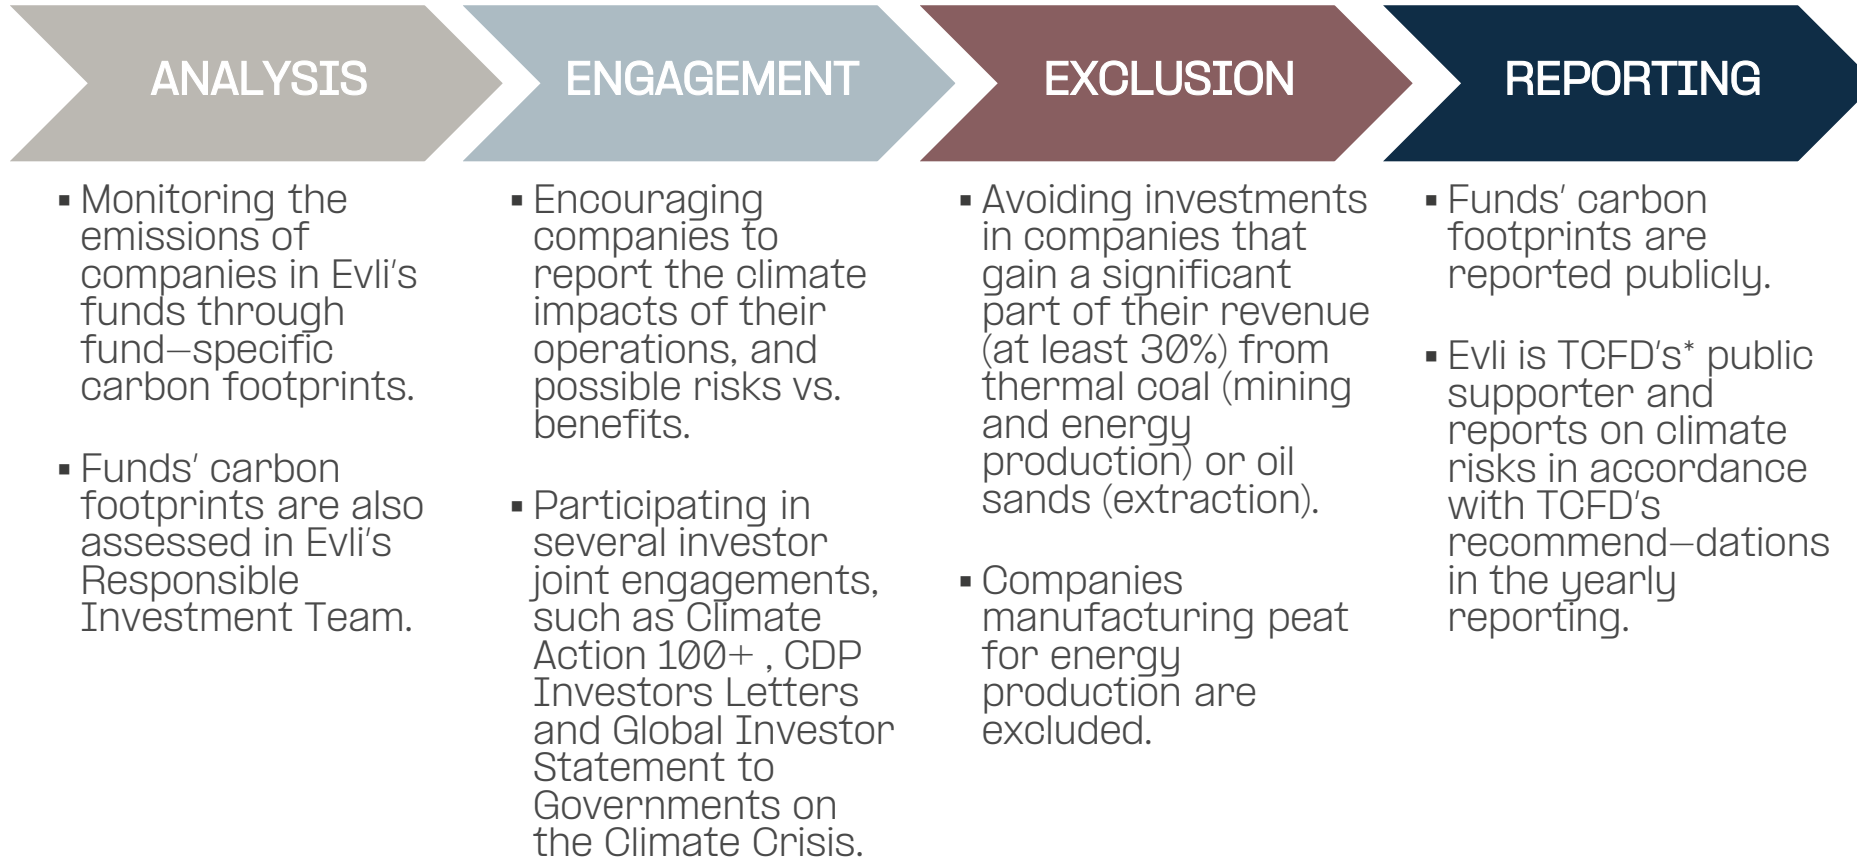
ANALYSIS

ENGAGEMENT

EXCLUSION

REPORTING

▪ Monitoring the emissions of companies in Evli's funds through fund–specific carbon footprints.

▪ Funds' carbon footprints are also assessed in Evli's Responsible Investment Team.

▪ Encouraging companies to report the climate impacts of their operations, and possible risks vs. benefits.

▪ Participating in several investor joint engagements, such as Climate Action 100+ , CDP Investors Letters and Global Investor Statement to Governments on the Climate Crisis.

▪ Avoiding investments in companies that gain a significant part of their revenue (at least 30%) from thermal coal (mining and energy production) or oil sands (extraction).

▪ Companies manufacturing peat for energy production are excluded.

▪ Funds' carbon footprints are reported publicly.

▪ Evli is TCFD's* public supporter and reports on climate risks in accordance with TCFD's recommend–dations in the yearly reporting.